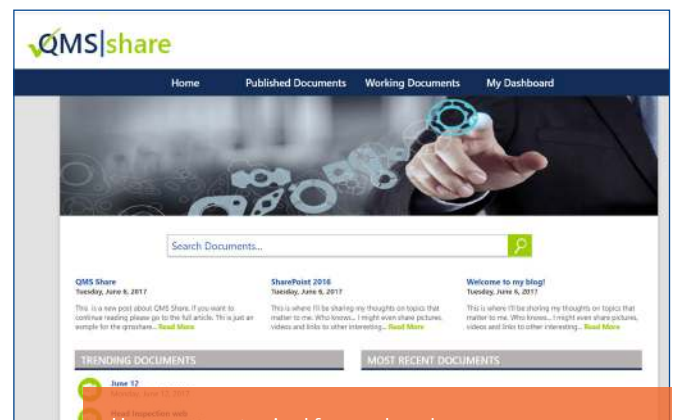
QMS|share

Home Published Documents Working Documents My Dashboard

Search Documents...

QMS Share
Tuesday, June 6, 2017
This is a new post about QMS Share. If you want to continue reading please go to the full article. This is just an exmple for the qmsshare... Read More

SharePoint 2016
Tuesday, June 6, 2017
This is where I'll be sharing my thoughts on topics that matter to me. Who knows... I might even share pictures, videos and links to other interesting... Read More

Welcome to my blog!
Tuesday, June 6, 2017
This is where I'll be sharing my thoughts on topics that matter to me. Who knows... I might even share pictures, videos and links to other interesting... Read More

TRENDING DOCUMENTS

MOST RECENT DOCUMENTS

June 12
Monday, June 12, 2017

Head Inspection web
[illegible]